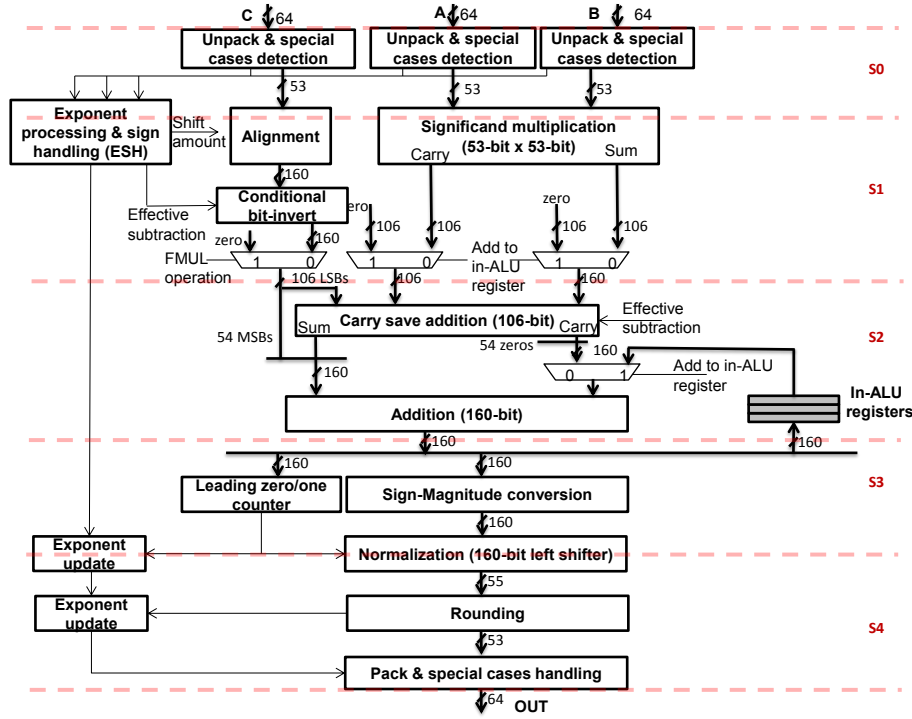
C 64
A 64
B 64

Unpack & special cases detection
Unpack & special cases detection
Unpack & special cases detection

S0

53
53
53

Exponent processing & sign handling (ESH)
Shift amount
Alignment
Significand multiplication (53-bit x 53-bit)
Carry
Sum

160

S1

Conditional bit-invert
Effective subtraction
zero
160
ero
106
106
zero
106
106
FMUL operation
1
0
1
0
Add to in-ALU register
1
0
106 LSBs
106
160

Effective subtraction
Carry save addition (106-bit)
Sum
Carry
54 MSBs
54 zeros
160

S2

Add to in-ALU register
0
1
160
Addition (160-bit)
In-ALU registers

160
160
160
160

S3

Leading zero/one counter
Sign-Magnitude conversion
160
Exponent update
Normalization (160-bit left shifter)
55
Exponent update
Rounding
53

S4

Pack & special cases handling
64
OUT